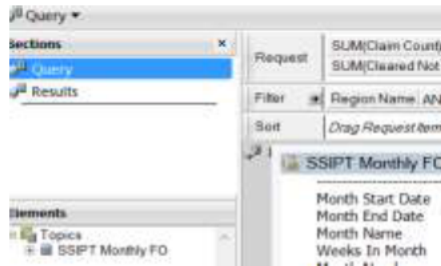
Query ▾

Sections ×

Query

Results

Elements

Topics

SSIPT Monthly FO

Request SUM(Claim Count) SUM(Cleared Not

Filter Region Name AN

Sort Drag Request Item

SSIPT Monthly FO

Month Start Date
Month End Date
Month Name
Weeks In Month
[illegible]